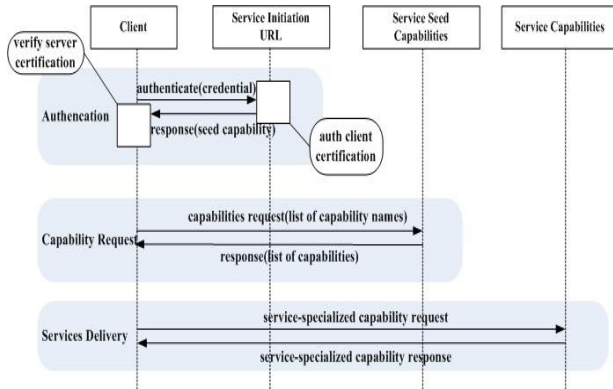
Client

Service Initiation URL

Service Seed Capabilities

Service Capabilities

verify server certification

authenticate(credential)

Authencation

response(seed capability)

auth client certification

capabilities request(list of capability names)

Capability Request

response(list of capabilities)

service-specialized capability request

Services Delivery

service-specialized capability response